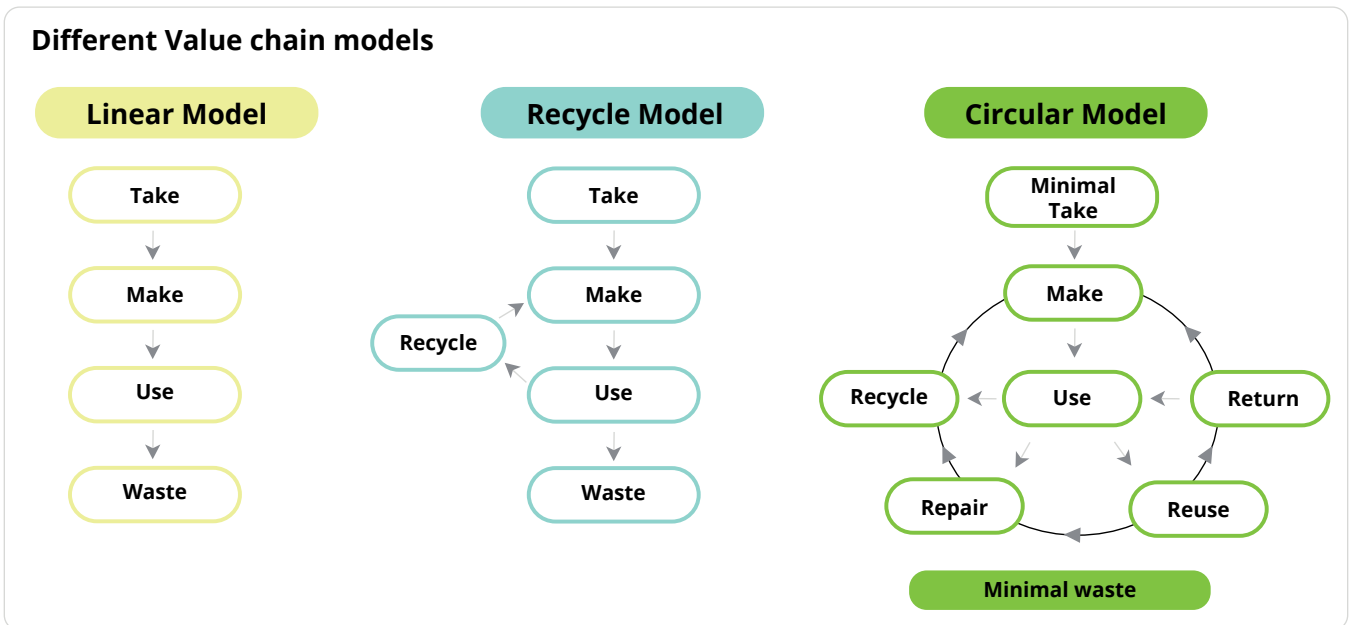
Different Value chain models

Linear Model

Take

Make

Use

Waste

Recycle Model

Take

Make

Recycle

Use

Waste

Circular Model

Minimal Take

Make

Recycle

Use

Return

Repair

Reuse

Minimal waste